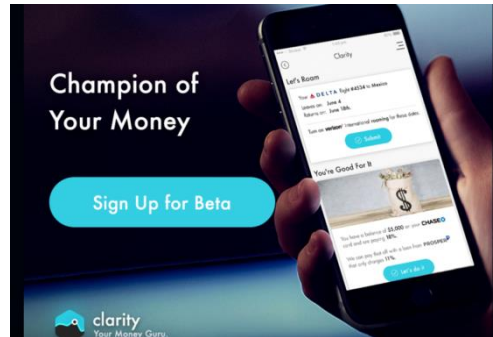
Champion of Your Money

Sign Up for Beta

clarity
Your Money Guru.

Clarity

Let's Roam

Your DELTA flight #4534 to Mexico

Leaves on: June 4
Returns on: June 18th

Turn on Verizon® international roaming for those dates.

Submit

You're Good For It

You have a balance of $5,000 on your CHASE card and are paying 18%.

We can pay that off with a loan from PROSPER that only charges 11%.

Let's do it